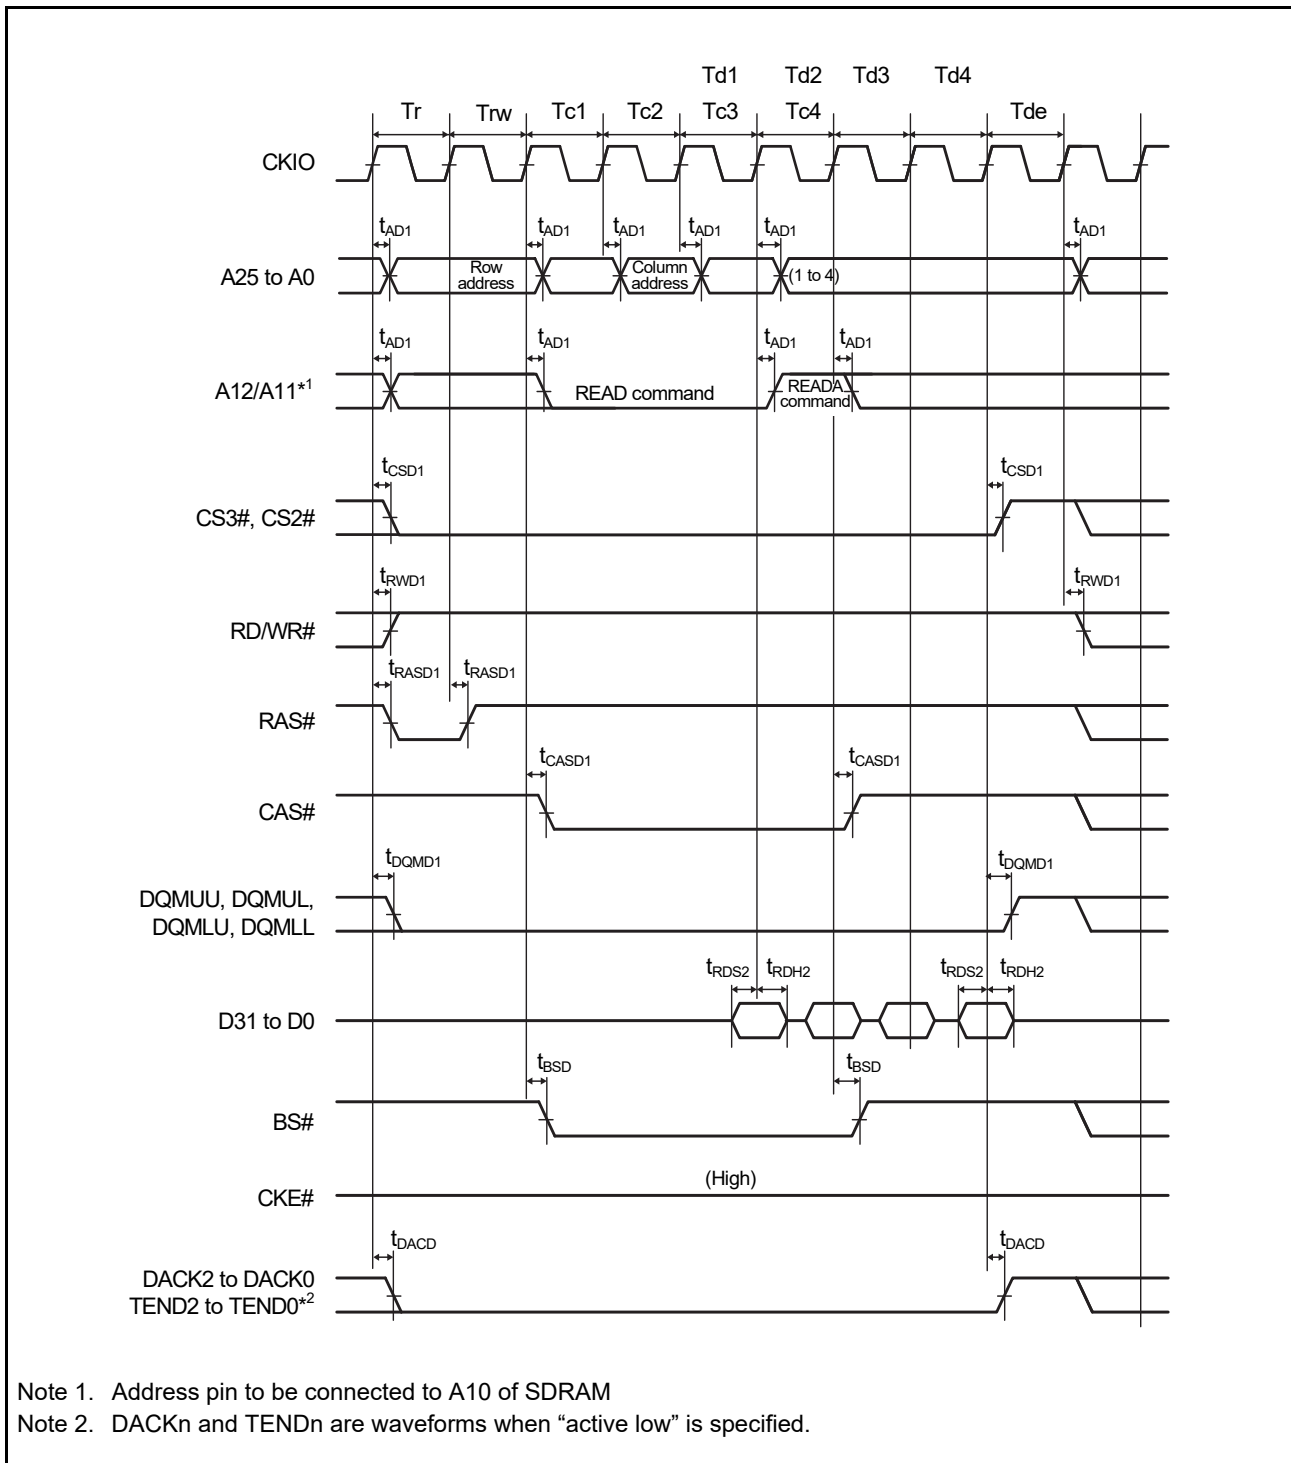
Td1 Td2 Td3 Td4

Tr Trw Tc1 Tc2 Tc3 Tc4 Tde

CKIO

$t_{AD1}$ $t_{AD1}$ $t_{AD1}$ $t_{AD1}$ $t_{AD1}$ $t_{AD1}$

A25 to A0

Row address

Column address

(1 to 4)

$t_{AD1}$ $t_{AD1}$ $t_{AD1}$ $t_{AD1}$

A12/A11*$^1$

READ command

READA command

$t_{CSD1}$ $t_{CSD1}$

CS3#, CS2#

$t_{RWD1}$ $t_{RWD1}$

RD/WR#

$t_{RASD1}$ $t_{RASD1}$

RAS#

$t_{CASD1}$ $t_{CASD1}$

CAS#

$t_{DQMD1}$ $t_{DQMD1}$

DQMUU, DQMUL, DQMLU, DQMLL

$t_{RDS2}$ $t_{RDH2}$ $t_{RDS2}$ $t_{RDH2}$

D31 to D0

$t_{BSD}$ $t_{BSD}$

BS#

(High)

CKE#

$t_{DACD}$ $t_{DACD}$

DACK2 to DACK0
TEND2 to TEND0*$^2$

Note 1. Address pin to be connected to A10 of SDRAM
Note 2. DACKn and TENDn are waveforms when “active low” is specified.